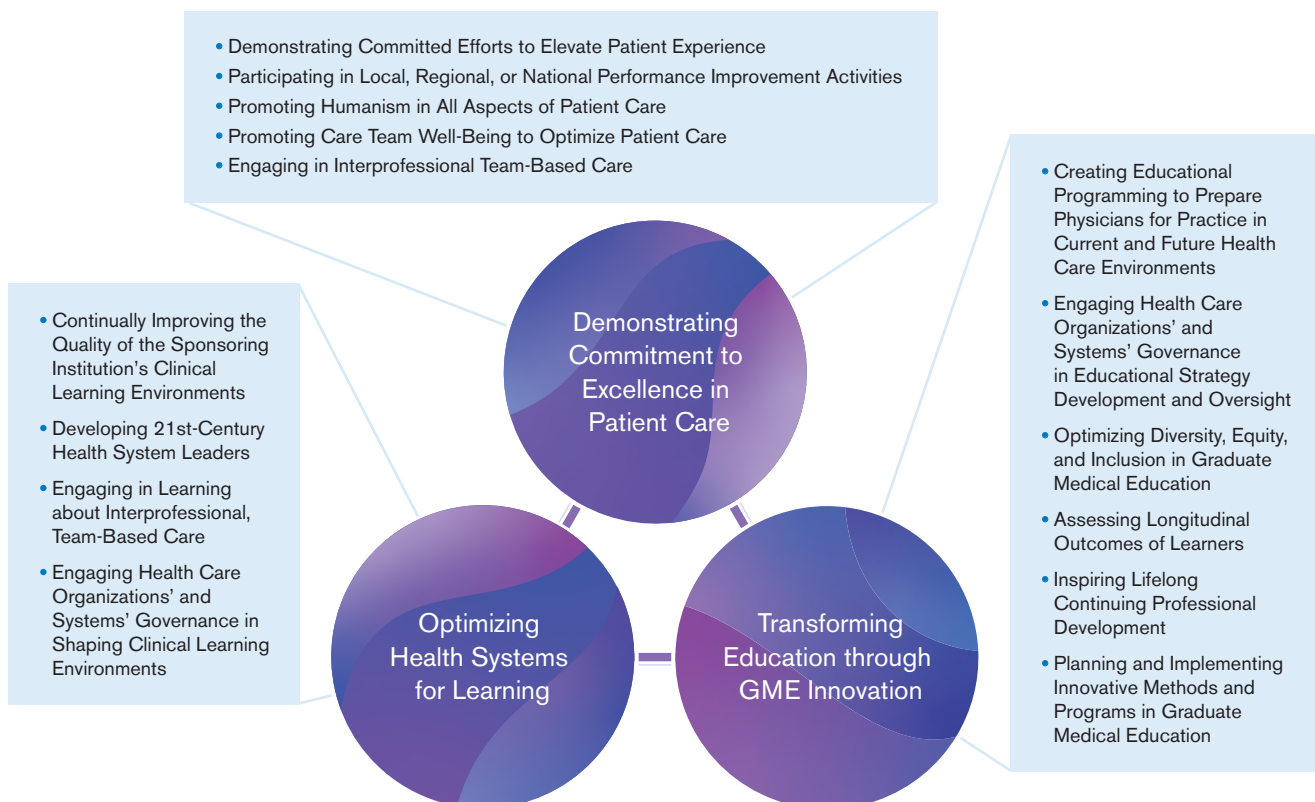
• Demonstrating Committed Efforts to Elevate Patient Experience
• Participating in Local, Regional, or National Performance Improvement Activities
• Promoting Humanism in All Aspects of Patient Care
• Promoting Care Team Well-Being to Optimize Patient Care
• Engaging in Interprofessional Team-Based Care

Demonstrating Commitment to Excellence in Patient Care

• Continually Improving the Quality of the Sponsoring Institution's Clinical Learning Environments
• Developing 21st-Century Health System Leaders
• Engaging in Learning about Interprofessional, Team-Based Care
• Engaging Health Care Organizations' and Systems' Governance in Shaping Clinical Learning Environments

Optimizing Health Systems for Learning

Transforming Education through GME Innovation

• Creating Educational Programming to Prepare Physicians for Practice in Current and Future Health Care Environments
• Engaging Health Care Organizations' and Systems' Governance in Educational Strategy Development and Oversight
• Optimizing Diversity, Equity, and Inclusion in Graduate Medical Education
• Assessing Longitudinal Outcomes of Learners
• Inspiring Lifelong Continuing Professional Development
• Planning and Implementing Innovative Methods and Programs in Graduate Medical Education